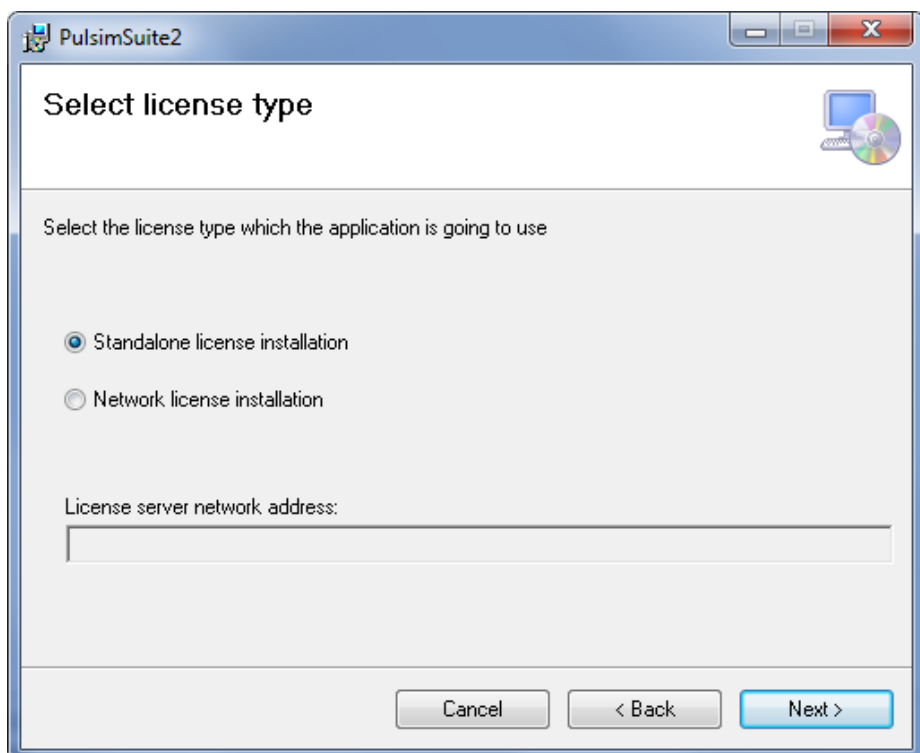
PulsimSuite2

Select license type

Select the license type which the application is going to use

Standalone license installation

Network license installation

License server network address:

Cancel

< Back

Next >